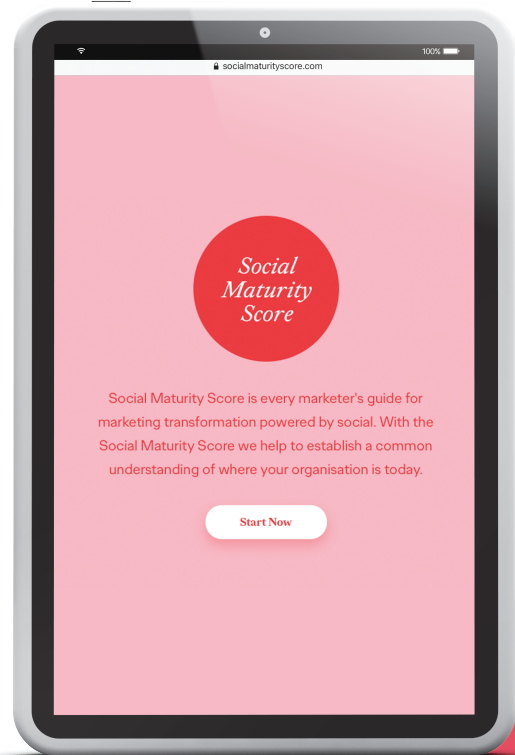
100%

socialmaturityscore.com

Social Maturity Score

Social Maturity Score is every marketer's guide for marketing transformation powered by social. With the Social Maturity Score we help to establish a common understanding of where your organisation is today.

Start Now